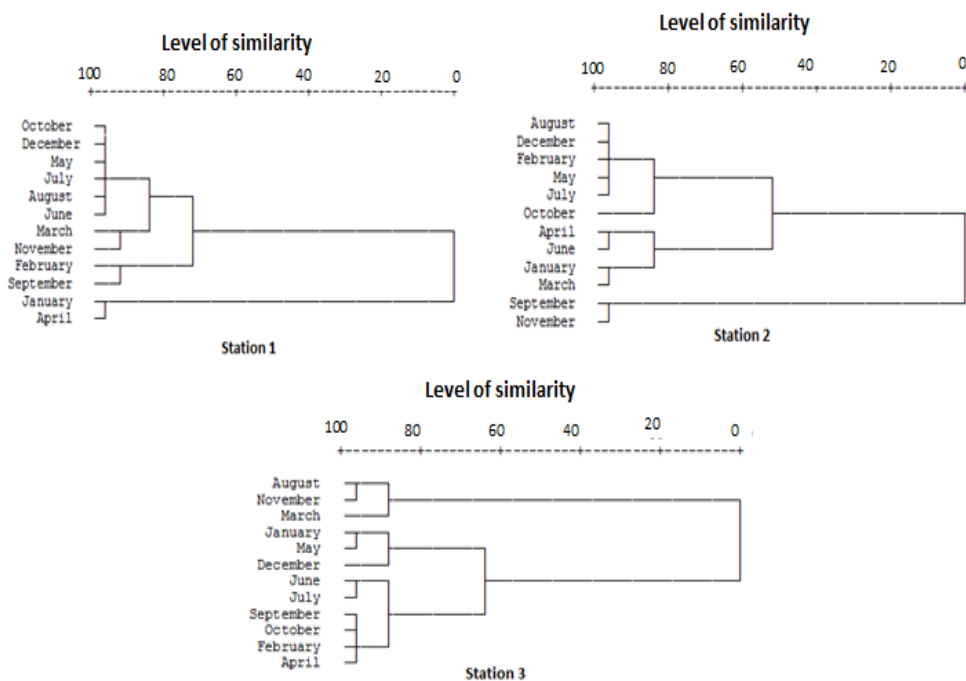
Level of similarity

100 80 60 40 20 0

October
December
May
July
August
June
March
November
February
September
January
April

Station 1

Level of similarity

100 80 60 40 20 0

August
December
February
May
July
October
April
June
January
March
September
November

Station 2

Level of similarity

100 80 60 40 20 0

August
November
March
January
May
December
June
July
September
October
February
April

Station 3